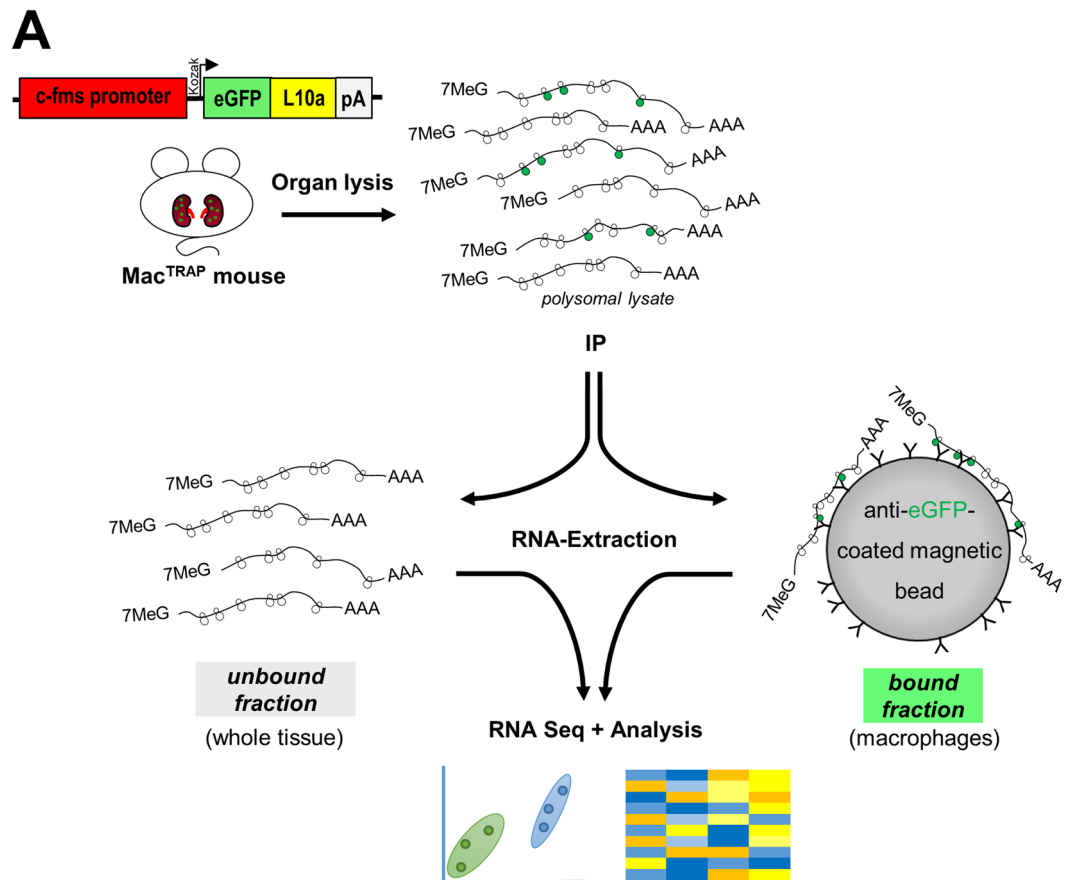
A

c-fms promoter Kozak eGFP L10a pA

Organ lysis

Mac$^{TRAP}$ mouse

7MeG AAA
7MeG AAA
7MeG AAA
7MeG AAA
7MeG AAA
7MeG AAA
polysomal lysate

IP

7MeG AAA
7MeG AAA
7MeG AAA
7MeG AAA

RNA-Extraction

7MeG AAA AAA 7MeG
anti-eGFP-coated magnetic bead

unbound fraction
(whole tissue)

RNA Seq + Analysis

bound fraction
(macrophages)